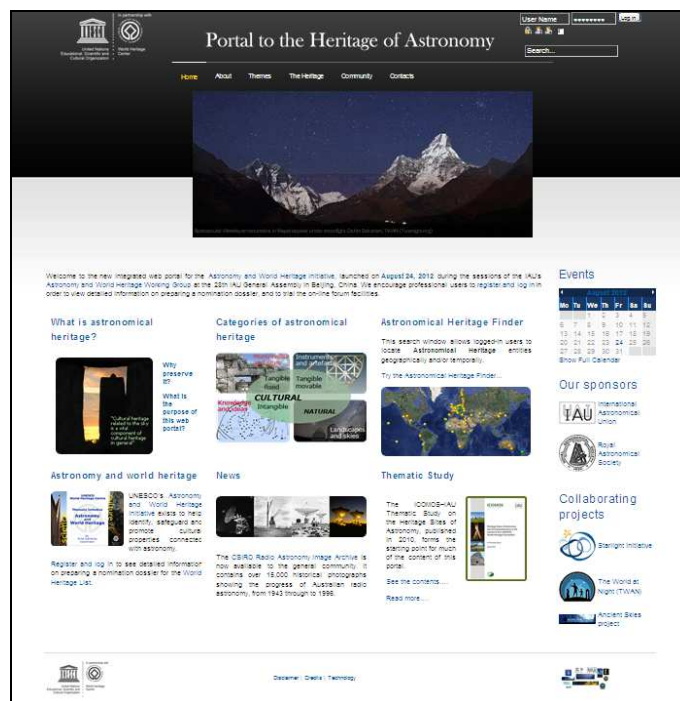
United Nations Educational, Scientific and Cultural Organization

In partnership with World Heritage Centre

Portal to the Heritage of Astronomy

User Name ●●●●●●●●● Log in

Search...

Home About Themes The Heritage Community Contacts

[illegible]

Welcome to the new integrated web portal for the Astronomy and World Heritage Initiative, launched on August 24, 2012 during the sessions of the IAU's Astronomy and World Heritage Working Group at the 28th IAU General Assembly in Beijing, China. We encourage professional users to register and log in in order to view detailed information on preparing a nomination dossier, and to trial the on-line forum facilities.

What is astronomical heritage?

"Cultural heritage related to the sky is a vital component of cultural heritage in general"

Why preserve it?

What is the purpose of this web portal?

Categories of astronomical heritage

Tangible fixed
Instruments and artefacts
Tangible movable
Knowledge and practice
CULTURAL
Intangible
NATURAL
Landscapes and skies

Astronomical Heritage Finder

This search window allows logged-in users to locate Astronomical Heritage entities geographically and/or temporally.

Try the Astronomical Heritage Finder...

Events

| Mo | Tu | We | Th | Fr | Sa | Su |
|---|---|---|---|---|---|---|
| | | 1 | 2 | 3 | 4 | 5 |
| 6 | 7 | 8 | 9 | 10 | 11 | 12 |
| 13 | 14 | 15 | 16 | 17 | 18 | 19 |
| 20 | 21 | 22 | 23 | 24 | 25 | 26 |
| 27 | 28 | 29 | 30 | 31 | | |

Show Full Calendar

Our sponsors

IAU International Astronomical Union

Royal Astronomical Society

Astronomy and world heritage

UNESCO's Astronomy and World Heritage Initiative exists to help identify, safeguard and promote cultural properties connected with astronomy.

Register and log in to see detailed information on preparing a nomination dossier for the World Heritage List.

News

The CSIRO Radio Astronomy Image Archive is now available to the general community. It contains over 15,000 historical photographs showing the progress of Australian radio astronomy, from 1943 through to 1996.

Thematic Study

The ICOMOS-IAU Thematic Study on the Heritage Sites of Astronomy, published in 2010, forms the starting point for much of the content of this portal.

See the contents...

Read more...

Collaborating projects

Starlight Initiative

The World at Night (TWAN)

Ancient Skies project

Disclaimer | Credits | Technology